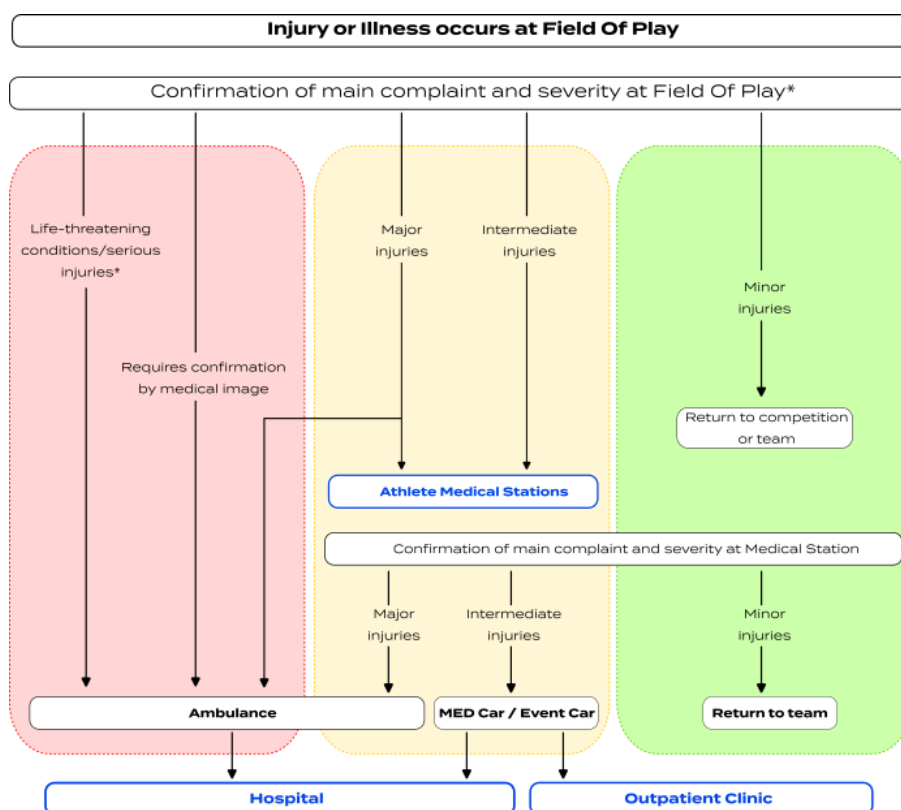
Injury or Illness occurs at Field Of Play

Confirmation of main complaint and severity at Field Of Play*

Life-threatening conditions/serious injuries*

Requires confirmation by medical image

Major injuries

Intermediate injuries

Minor injuries

Return to competition or team

Athlete Medical Stations

Confirmation of main complaint and severity at Medical Station

Major injuries

Intermediate injuries

Minor injuries

Ambulance

MED Car / Event Car

Return to team

Hospital

Outpatient Clinic